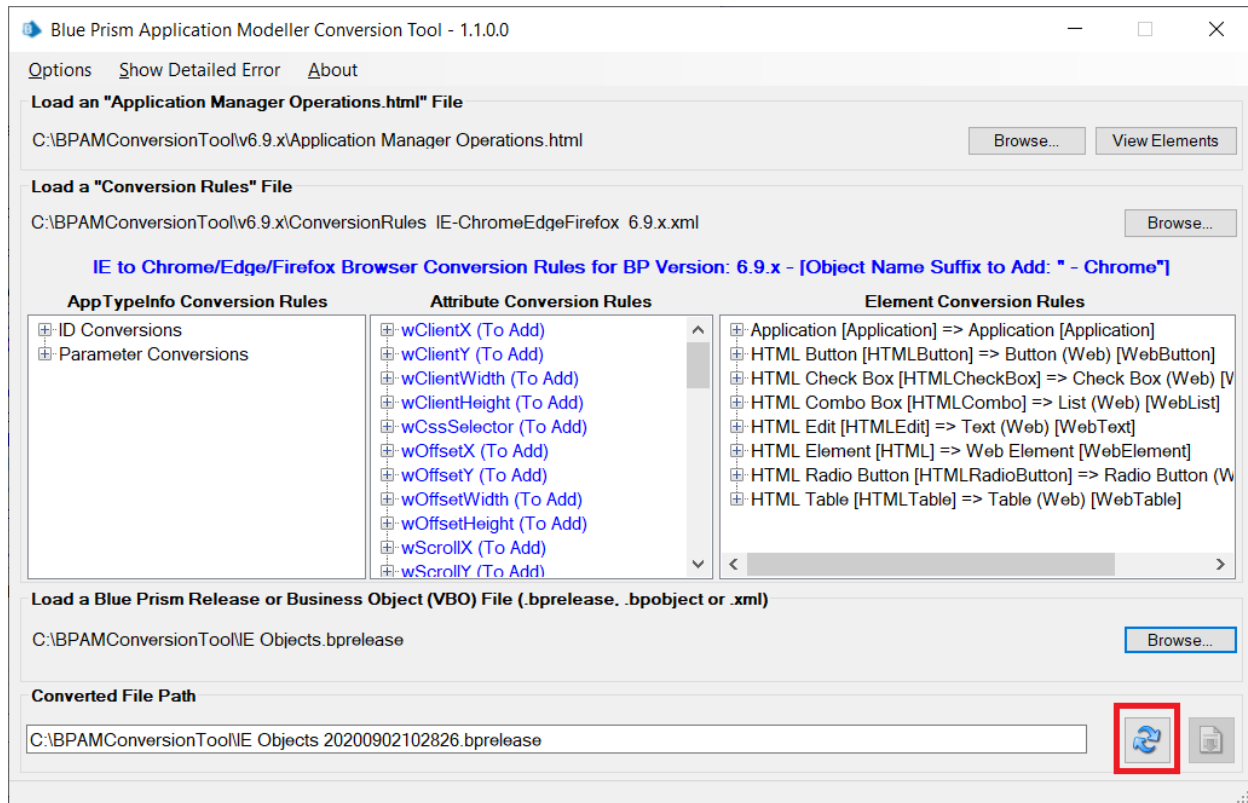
Blue Prism Application Modeller Conversion Tool - 1.1.0.0

Options Show Detailed Error About

Load an "Application Manager Operations.html" File

C:\BPAMConversionTool\v6.9.x\Application Manager Operations.html

Browse... View Elements

Load a "Conversion Rules" File

C:\BPAMConversionTool\v6.9.x\ConversionRules IE-ChromeEdgeFirefox 6.9.x.xml

Browse...

IE to Chrome/Edge/Firefox Browser Conversion Rules for BP Version: 6.9.x - [Object Name Suffix to Add: " - Chrome"]

AppTypeInfo Conversion Rules

ID Conversions
Parameter Conversions

Attribute Conversion Rules

wClientX (To Add)
wClientY (To Add)
wClientWidth (To Add)
wClientHeight (To Add)
wCssSelector (To Add)
wOffsetX (To Add)
wOffsetY (To Add)
wOffsetWidth (To Add)
wOffsetHeight (To Add)
wScrollX (To Add)
wScrollY (To Add)

Element Conversion Rules

Application [Application] => Application [Application]
HTML Button [HTMLButton] => Button (Web) [WebButton]
HTML Check Box [HTMLCheckBox] => Check Box (Web) [W
HTML Combo Box [HTMLCombo] => List (Web) [WebList]
HTML Edit [HTMLEdit] => Text (Web) [WebText]
HTML Element [HTML] => Web Element [WebElement]
HTML Radio Button [HTMLRadioButton] => Radio Button (W
HTML Table [HTMLTable] => Table (Web) [WebTable]

Load a Blue Prism Release or Business Object (VBO) File (.bprelease, .bpobject or .xml)

C:\BPAMConversionTool\IE Objects.bprelease

Browse...

Converted File Path

C:\BPAMConversionTool\IE Objects 20200902102826.bprelease